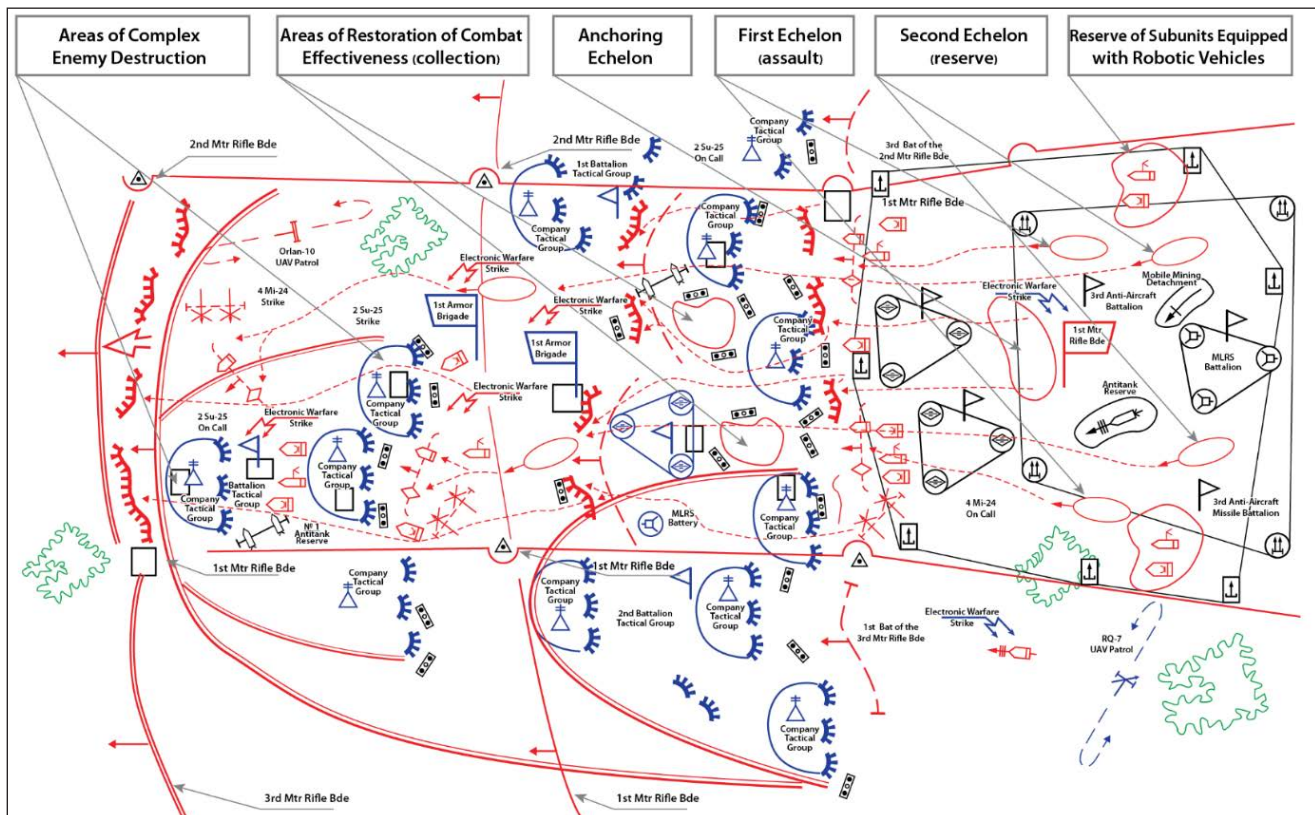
Areas of Complex Enemy Destruction

Areas of Restoration of Combat Effectiveness (collection)

Anchoring Echelon

First Echelon (assault)

Second Echelon (reserve)

Reserve of Subunits Equipped with Robotic Vehicles

2nd Mtr Rifle Bde

2nd Mtr Rifle Bde

Company Tactical Group

2 Su-25 On Call

3rd Bat of the 2nd Mtr Rifle Bde

1st Battalion Tactical Group

Company Tactical Group

Company Tactical Group

1st Mtr Rifle Bde

Orlan-10 UAV Patrol

Electronic Warfare Strike

4 Mi-24 Strike

2 Su-25 Strike

1st Armor Brigade

Electronic Warfare Strike

1st Armor Brigade

Company Tactical Group

Electronic Warfare Strike

Mobile Mining Detachment

3rd Anti-Aircraft Battalion

1st Mtr Rifle Bde

MLRS Battalion

Company Tactical Group

Electronic Warfare Strike

2 Su-25 On Call

Electronic Warfare Strike

Antitank Reserve

Company Tactical Group

Battalion Tactical Group

Company Tactical Group

№ 1 Antitank Reserve

MLRS Battery

Company Tactical Group

4 Mi-24 On Call

3rd Anti-Aircraft Missile Battalion

1st Mtr Rifle Bde

1st Mtr Rifle Bde

Company Tactical Group

Company Tactical Group

2nd Battalion Tactical Group

Company Tactical Group

Electronic Warfare Strike

1st Bat of the 3rd Mtr Rifle Bde

RQ-7 UAV Patrol

Company Tactical Group

3rd Mtr Rifle Bde

1st Mtr Rifle Bde